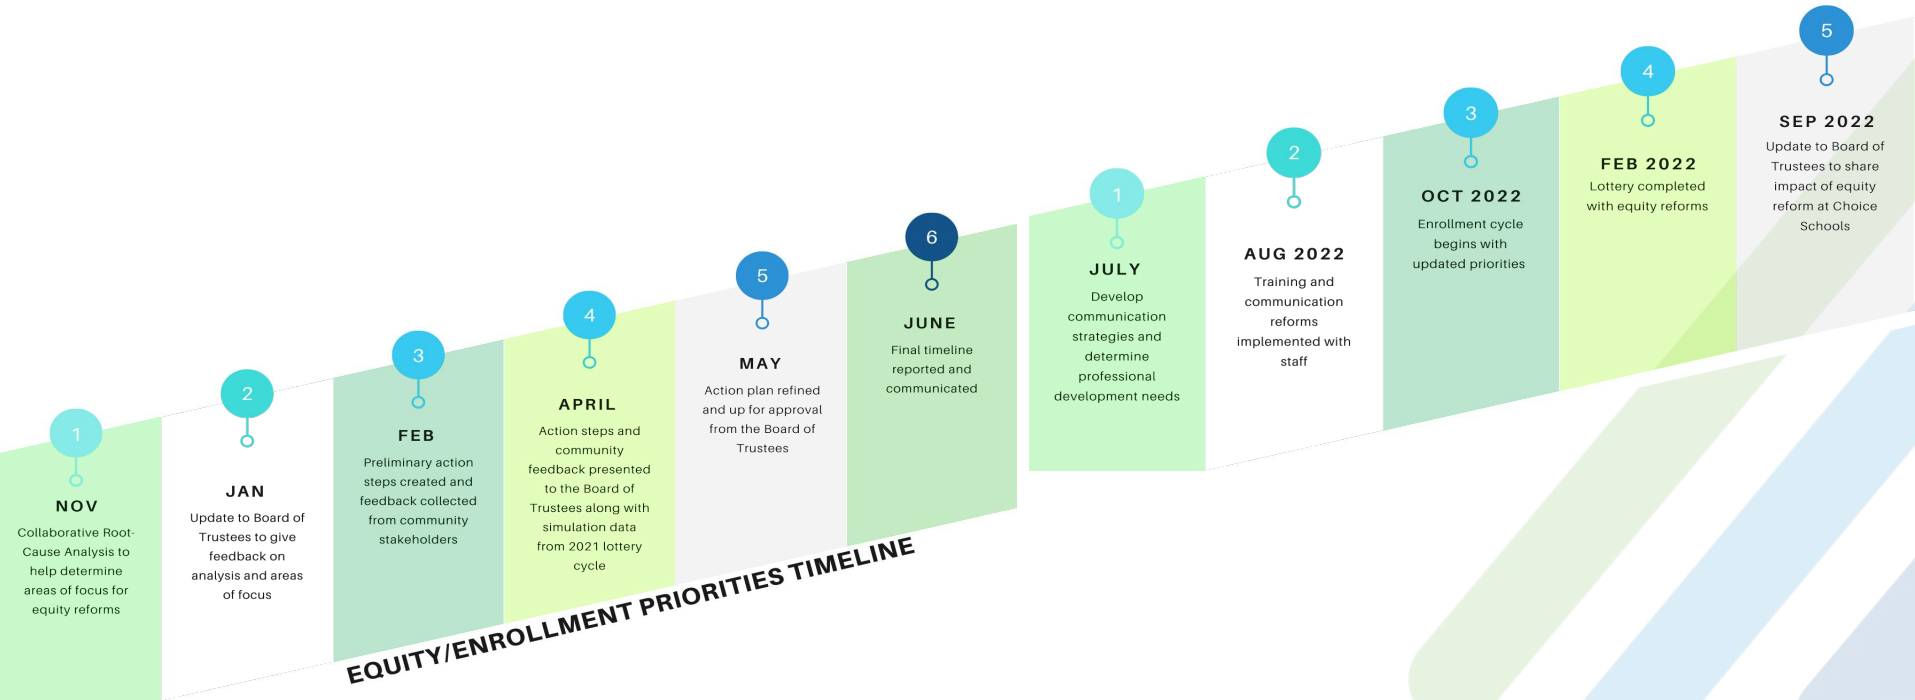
1

NOV

Collaborative Root-Cause Analysis to help determine areas of focus for equity reforms

2

JAN

Update to Board of Trustees to give feedback on analysis and areas of focus

3

FEB

Preliminary action steps created and feedback collected from community stakeholders

4

APRIL

Action steps and community feedback presented to the Board of Trustees along with simulation data from 2021 lottery cycle

5

MAY

Action plan refined and up for approval from the Board of Trustees

6

JUNE

Final timeline reported and communicated

1

JULY

Develop communication strategies and determine professional development needs

2

AUG 2022

Training and communication reforms implemented with staff

3

OCT 2022

Enrollment cycle begins with updated priorities

4

FEB 2022

Lottery completed with equity reforms

5

SEP 2022

Update to Board of Trustees to share impact of equity reform at Choice Schools

EQUITY/ENROLLMENT PRIORITIES TIMELINE